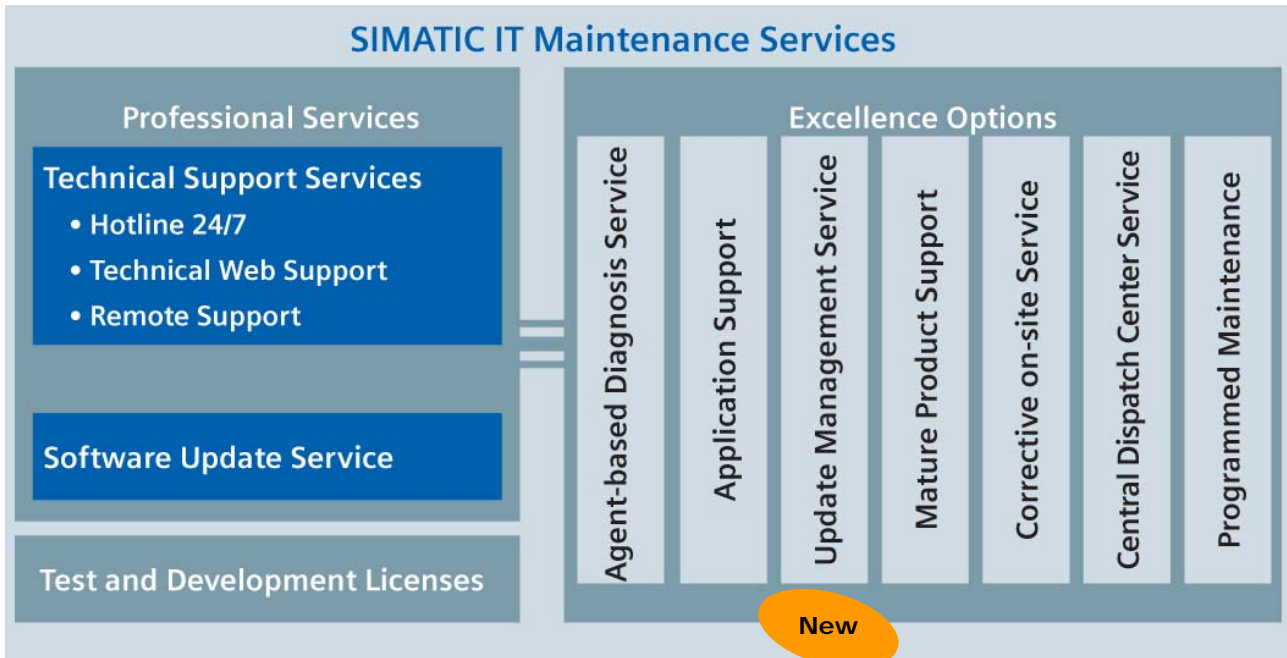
SIMATIC IT Maintenance Services

Professional Services

Technical Support Services
• Hotline 24/7
• Technical Web Support
• Remote Support

Software Update Service

Test and Development Licenses

Excellence Options

Agent-based Diagnosis Service

Application Support

Update Management Service

Mature Product Support

Corrective on-site Service

Central Dispatch Center Service

Programmed Maintenance

New